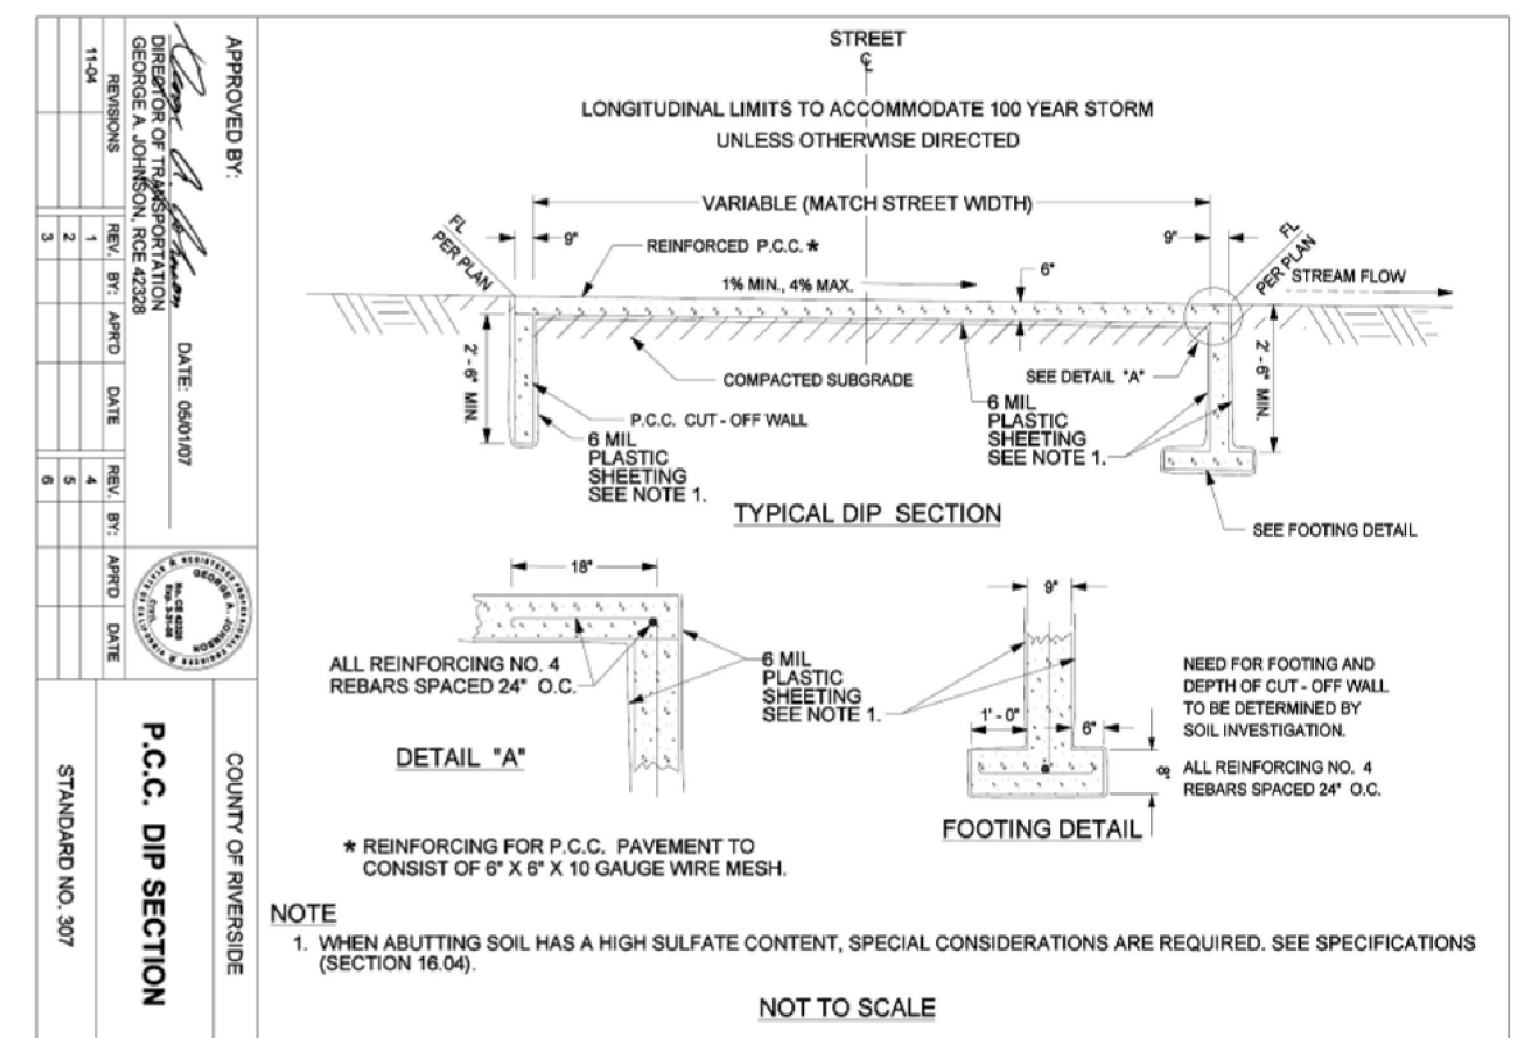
APPROVED BY:

DIRECTOR OF TRANSPORTATION
GEORGE A. JOHNSON, RCE 42328

DATE: 05/01/07

| REVISIONS | REV. | BY: | APPR'D | DATE | REV. | BY: | APPR'D | DATE |
|---|---|---|---|---|---|---|---|---|
| 11-04 | 1 | | | | 4 | | | |
| | 2 | | | | 5 | | | |
| | 3 | | | | 6 | | | |

GEORGE A. JOHNSON
No. CE 42328

COUNTY OF RIVERSIDE

P.C.C. DIP SECTION

STANDARD NO. 307

STREET
℄

LONGITUDINAL LIMITS TO ACCOMMODATE 100 YEAR STORM UNLESS OTHERWISE DIRECTED

VARIABLE (MATCH STREET WIDTH)

FL PER PLAN

9"

REINFORCED P.C.C. *

9"

FL PER PLAN

STREAM FLOW

1% MIN., 4% MAX.

6"

2'-6" MIN.

COMPACTED SUBGRADE

SEE DETAIL "A"

2'-6" MIN.

P.C.C. CUT-OFF WALL

6 MIL PLASTIC SHEETING SEE NOTE 1.

6 MIL PLASTIC SHEETING SEE NOTE 1.

TYPICAL DIP SECTION

SEE FOOTING DETAIL

18"

ALL REINFORCING NO. 4 REBARS SPACED 24" O.C.

6 MIL PLASTIC SHEETING SEE NOTE 1.

DETAIL "A"

9"

1'-0"

6"

8"

NEED FOR FOOTING AND DEPTH OF CUT-OFF WALL TO BE DETERMINED BY SOIL INVESTIGATION.

ALL REINFORCING NO. 4 REBARS SPACED 24" O.C.

FOOTING DETAIL

* REINFORCING FOR P.C.C. PAVEMENT TO CONSIST OF 6" X 6" X 10 GAUGE WIRE MESH.

NOTE
1. WHEN ABUTTING SOIL HAS A HIGH SULFATE CONTENT, SPECIAL CONSIDERATIONS ARE REQUIRED. SEE SPECIFICATIONS (SECTION 16.04).

NOT TO SCALE